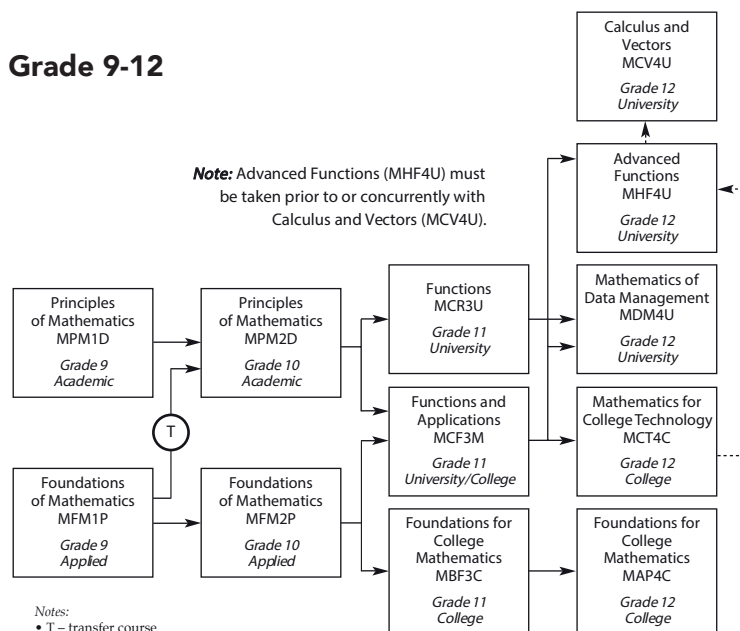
Grade 9-12

Calculus and Vectors MCV4U
Grade 12 University

Note: Advanced Functions (MHF4U) must be taken prior to or concurrently with Calculus and Vectors (MCV4U).

Advanced Functions MHF4U
Grade 12 University

Principles of Mathematics MPM1D
Grade 9 Academic

Principles of Mathematics MPM2D
Grade 10 Academic

Functions MCR3U
Grade 11 University

Mathematics of Data Management MDM4U
Grade 12 University

T

Functions and Applications MCF3M
Grade 11 University/College

Mathematics for College Technology MCT4C
Grade 12 College

Foundations of Mathematics MFM1P
Grade 9 Applied

Foundations of Mathematics MFM2P
Grade 10 Applied

Foundations for College Mathematics MBF3C
Grade 11 College

Foundations for College Mathematics MAP4C
Grade 12 College

Notes:
• T – transfer course